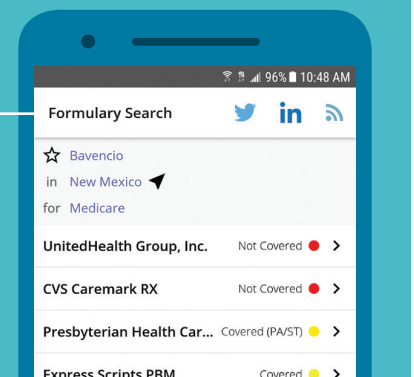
96% 10:48 AM

Formulary Search

in

Bavencio
in New Mexico
for Medicare

UnitedHealth Group, Inc. Not Covered

CVS Caremark RX Not Covered

Presbyterian Health Car... Covered (PA/ST)

Express Scripts PBM Covered